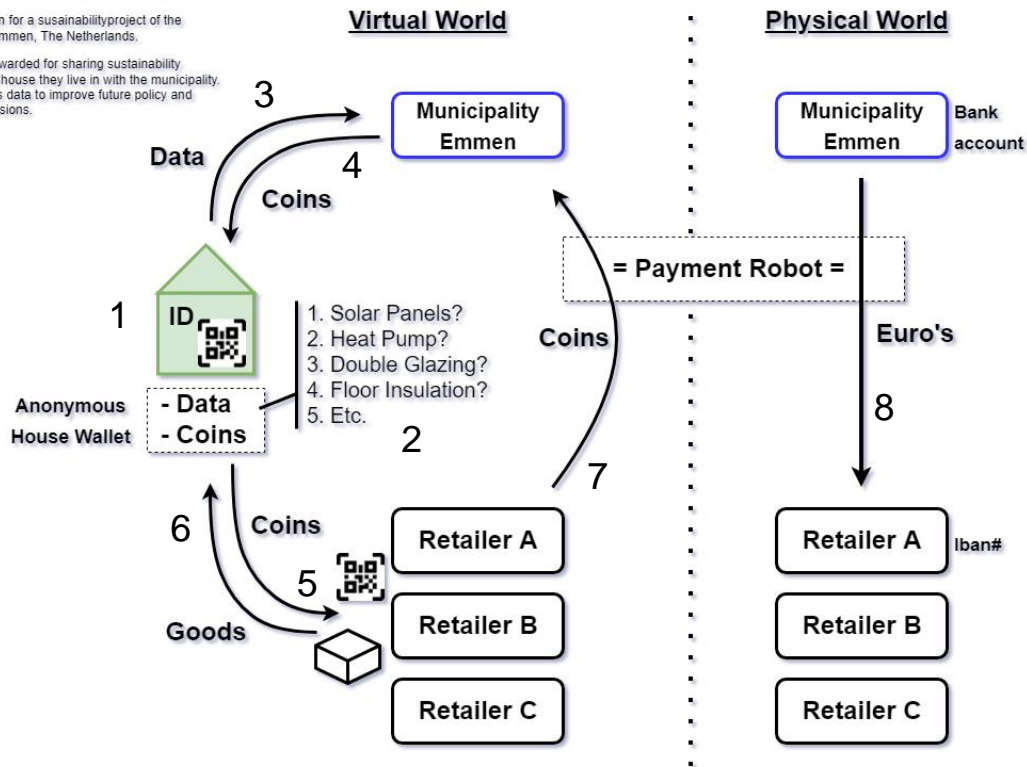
n for a susainabilityproject of the mmen, The Netherlands.

warded for sharing sustainability house they live in with the municipality. s data to improve future policy and sions.

Virtual World

Physical World

3

Data

4

Coins

Municipality Emmen

Municipality Emmen

Bank account

= Payment Robot =

1

ID

1. Solar Panels?
2. Heat Pump?
3. Double Glazing?
4. Floor Insulation?
5. Etc.

Coins

Euro's

Anonymous House Wallet

- Data
- Coins

2

8

7

6

Coins

5

Goods

Retailer A

Retailer B

Retailer C

Retailer A

Iban#

Retailer B

Retailer C